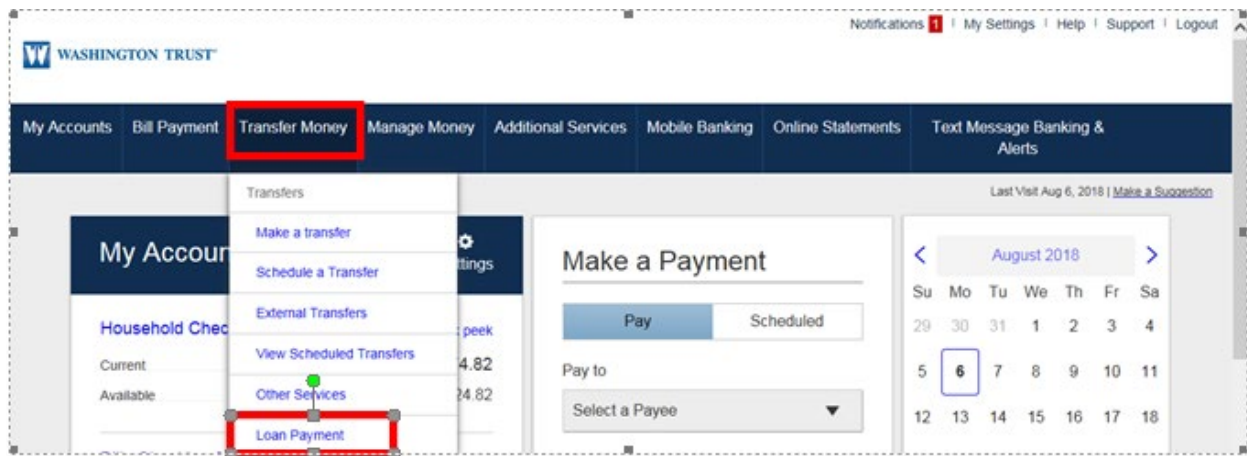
Notifications 1 | My Settings | Help | Support | Logout

WASHINGTON TRUST

My Accounts | Bill Payment | Transfer Money | Manage Money | Additional Services | Mobile Banking | Online Statements | Text Message Banking & Alerts

Last Visit Aug 6, 2018 | Make a Suggestion

Transfers
Make a transfer
Schedule a Transfer
External Transfers
View Scheduled Transfers
Other Services
Loan Payment

My Accoun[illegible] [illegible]ttings

Household Chec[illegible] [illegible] peek
Current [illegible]4.82
Available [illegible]24.82

Make a Payment

| Pay | Scheduled |
|---|---|

Pay to
Select a Payee

August 2018

| Su | Mo | Tu | We | Th | Fr | Sa |
|---|---|---|---|---|---|---|
| 29 | 30 | 31 | 1 | 2 | 3 | 4 |
| 5 | 6 | 7 | 8 | 9 | 10 | 11 |
| 12 | 13 | 14 | 15 | 16 | 17 | 18 |